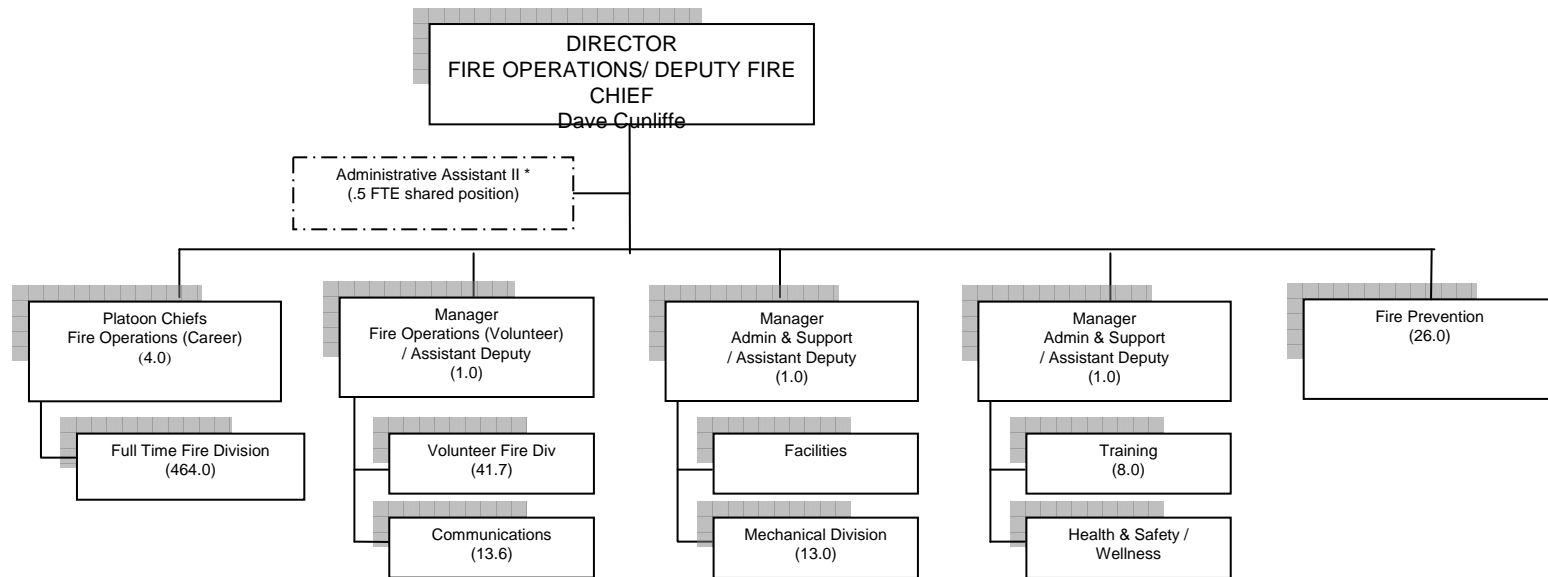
DIRECTOR
FIRE OPERATIONS/ DEPUTY FIRE CHIEF
Dave Cunliffe

Administrative Assistant II *
(.5 FTE shared position)

Platoon Chiefs
Fire Operations (Career)
(4.0)

Full Time Fire Division
(464.0)

Manager
Fire Operations (Volunteer) / Assistant Deputy
(1.0)

Volunteer Fire Div
(41.7)

Communications
(13.6)

Manager
Admin & Support / Assistant Deputy
(1.0)

Facilities

Mechanical Division
(13.0)

Manager
Admin & Support / Assistant Deputy
(1.0)

Training
(8.0)

Health & Safety / Wellness

Fire Prevention
(26.0)